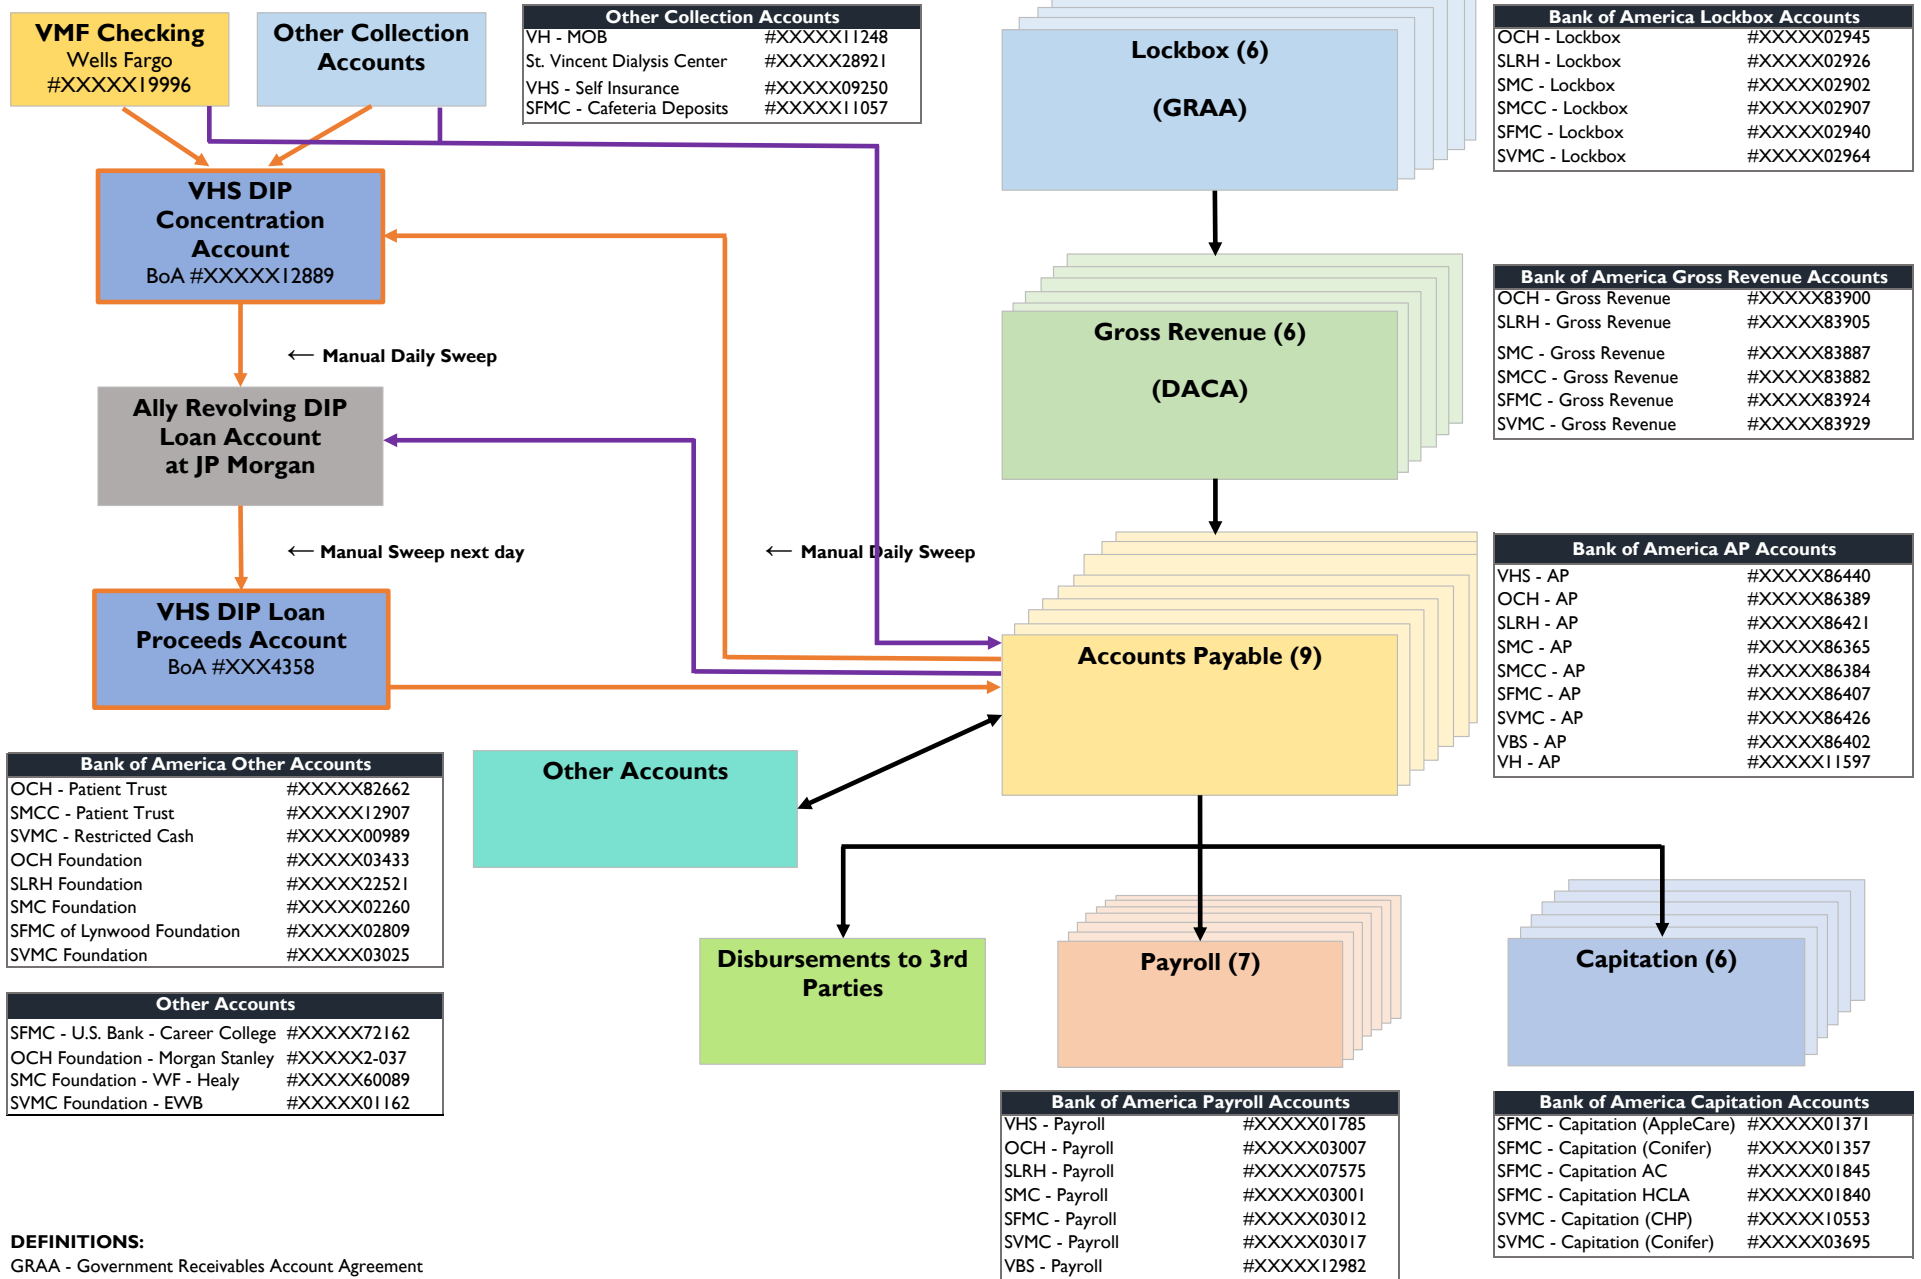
VMF Checking
Wells Fargo
#XXXXX19996

Other Collection Accounts

| Other Collection Accounts | |
|---|---|
| VH - MOB | #XXXXX11248 |
| St. Vincent Dialysis Center | #XXXXX28921 |
| VHS - Self Insurance | #XXXXX09250 |
| SFMC - Cafeteria Deposits | #XXXXX11057 |

Lockbox (6)

(GRAA)

| Bank of America Lockbox Accounts | |
|---|---|
| OCH - Lockbox | #XXXXX02945 |
| SLRH - Lockbox | #XXXXX02926 |
| SMC - Lockbox | #XXXXX02902 |
| SMCC - Lockbox | #XXXXX02907 |
| SFMC - Lockbox | #XXXXX02940 |
| SVMC - Lockbox | #XXXXX02964 |

VHS DIP Concentration Account
BoA #XXXXX12889

← Manual Daily Sweep

Gross Revenue (6)

(DACA)

| Bank of America Gross Revenue Accounts | |
|---|---|
| OCH - Gross Revenue | #XXXXX83900 |
| SLRH - Gross Revenue | #XXXXX83905 |
| SMC - Gross Revenue | #XXXXX83887 |
| SMCC - Gross Revenue | #XXXXX83882 |
| SFMC - Gross Revenue | #XXXXX83924 |
| SVMC - Gross Revenue | #XXXXX83929 |

Ally Revolving DIP Loan Account at JP Morgan

← Manual Sweep next day

← Manual Daily Sweep

VHS DIP Loan Proceeds Account
BoA #XXX4358

Accounts Payable (9)

| Bank of America AP Accounts | |
|---|---|
| VHS - AP | #XXXXX86440 |
| OCH - AP | #XXXXX86389 |
| SLRH - AP | #XXXXX86421 |
| SMC - AP | #XXXXX86365 |
| SMCC - AP | #XXXXX86384 |
| SFMC - AP | #XXXXX86407 |
| SVMC - AP | #XXXXX86426 |
| VBS - AP | #XXXXX86402 |
| VH - AP | #XXXXX11597 |

Other Accounts

| Bank of America Other Accounts | |
|---|---|
| OCH - Patient Trust | #XXXXX82662 |
| SMCC - Patient Trust | #XXXXX12907 |
| SVMC - Restricted Cash | #XXXXX00989 |
| OCH Foundation | #XXXXX03433 |
| SLRH Foundation | #XXXXX22521 |
| SMC Foundation | #XXXXX02260 |
| SFMC of Lynwood Foundation | #XXXXX02809 |
| SVMC Foundation | #XXXXX03025 |

| Other Accounts | |
|---|---|
| SFMC - U.S. Bank - Career College | #XXXXX72162 |
| OCH Foundation - Morgan Stanley | #XXXXX2-037 |
| SMC Foundation - WF - Healy | #XXXXX60089 |
| SVMC Foundation - EWB | #XXXXX01162 |

Disbursements to 3rd Parties

Payroll (7)

Capitation (6)

| Bank of America Payroll Accounts | |
|---|---|
| VHS - Payroll | #XXXXX01785 |
| OCH - Payroll | #XXXXX03007 |
| SLRH - Payroll | #XXXXX07575 |
| SMC - Payroll | #XXXXX03001 |
| SFMC - Payroll | #XXXXX03012 |
| SVMC - Payroll | #XXXXX03017 |
| VBS - Payroll | #XXXXX12982 |

| Bank of America Capitation Accounts | |
|---|---|
| SFMC - Capitation (AppleCare) | #XXXXX01371 |
| SFMC - Capitation (Conifer) | #XXXXX01357 |
| SFMC - Capitation AC | #XXXXX01845 |
| SFMC - Capitation HCLA | #XXXXX01840 |
| SVMC - Capitation (CHP) | #XXXXX10553 |
| SVMC - Capitation (Conifer) | #XXXXX03695 |

DEFINITIONS:
GRAA - Government Receivables Account Agreement